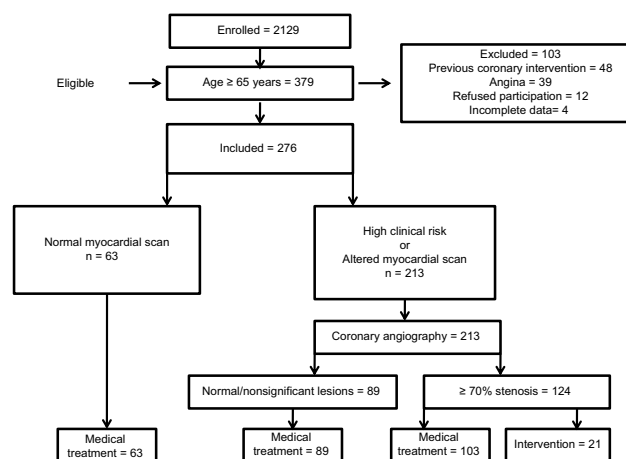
Enrolled = 2129

Eligible

Age ≥ 65 years = 379

Excluded = 103
Previous coronary intervention = 48
Angina = 39
Refused participation = 12
Incomplete data= 4

Included = 276

Normal myocardial scan
n = 63

High clinical risk
or
Altered myocardial scan
n = 213

Coronary angiography = 213

Normal/nonsignificant lesions = 89

≥ 70% stenosis = 124

Medical treatment = 63

Medical treatment = 89

Medical treatment = 103

Intervention = 21